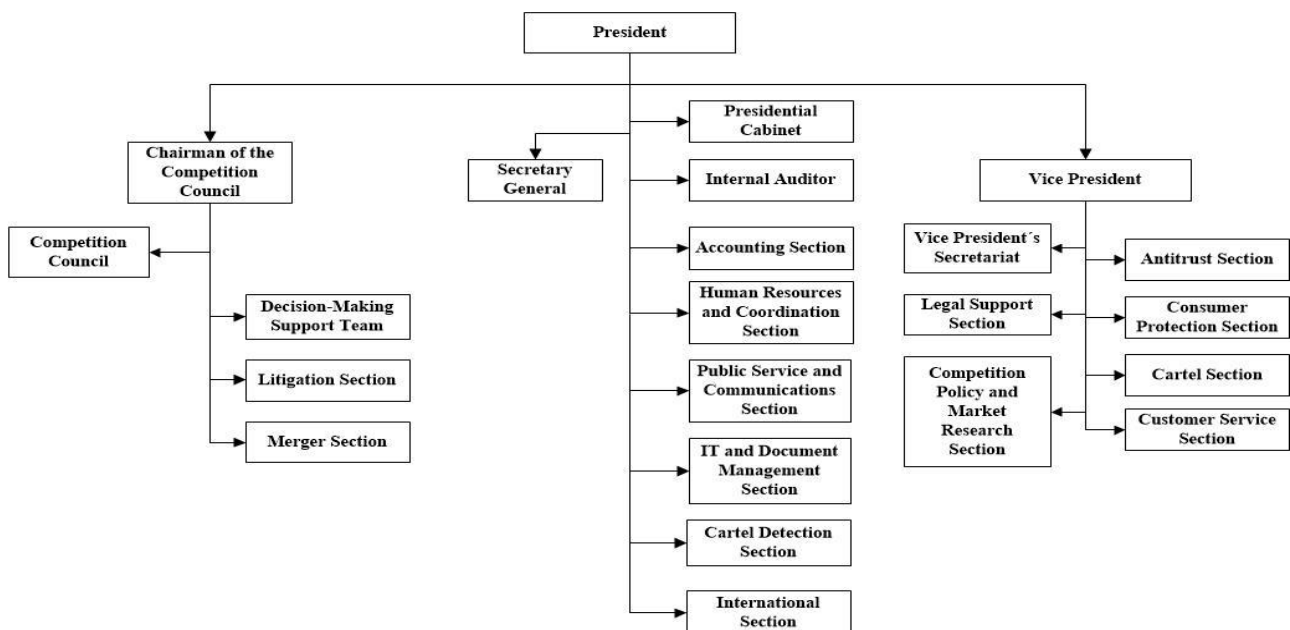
President

Chairman of the Competition Council

Competition Council

Decision-Making Support Team

Litigation Section

Merger Section

Secretary General

Presidential Cabinet

Internal Auditor

Accounting Section

Human Resources and Coordination Section

Public Service and Communications Section

IT and Document Management Section

Cartel Detection Section

International Section

Vice President

Vice President´s Secretariat

Legal Support Section

Competition Policy and Market Research Section

Antitrust Section

Consumer Protection Section

Cartel Section

Customer Service Section